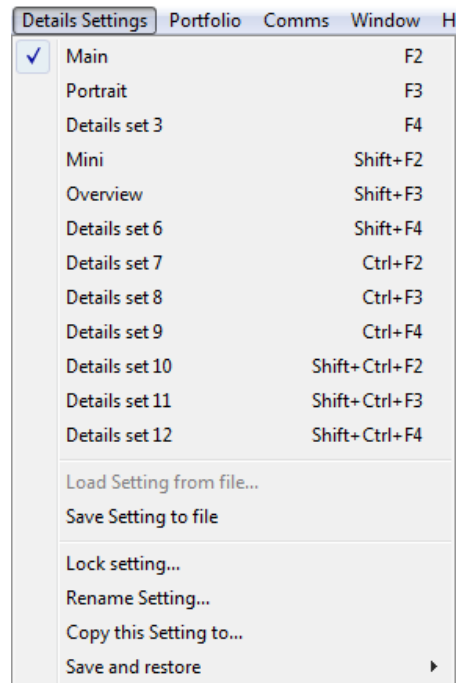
Details Settings Portfolio Comms Window H

✓ Main F2
Portrait F3
Details set 3 F4
Mini Shift+F2
Overview Shift+F3
Details set 6 Shift+F4
Details set 7 Ctrl+F2
Details set 8 Ctrl+F3
Details set 9 Ctrl+F4
Details set 10 Shift+Ctrl+F2
Details set 11 Shift+Ctrl+F3
Details set 12 Shift+Ctrl+F4

Load Setting from file...
Save Setting to file

Lock setting...
Rename Setting...
Copy this Setting to...
Save and restore